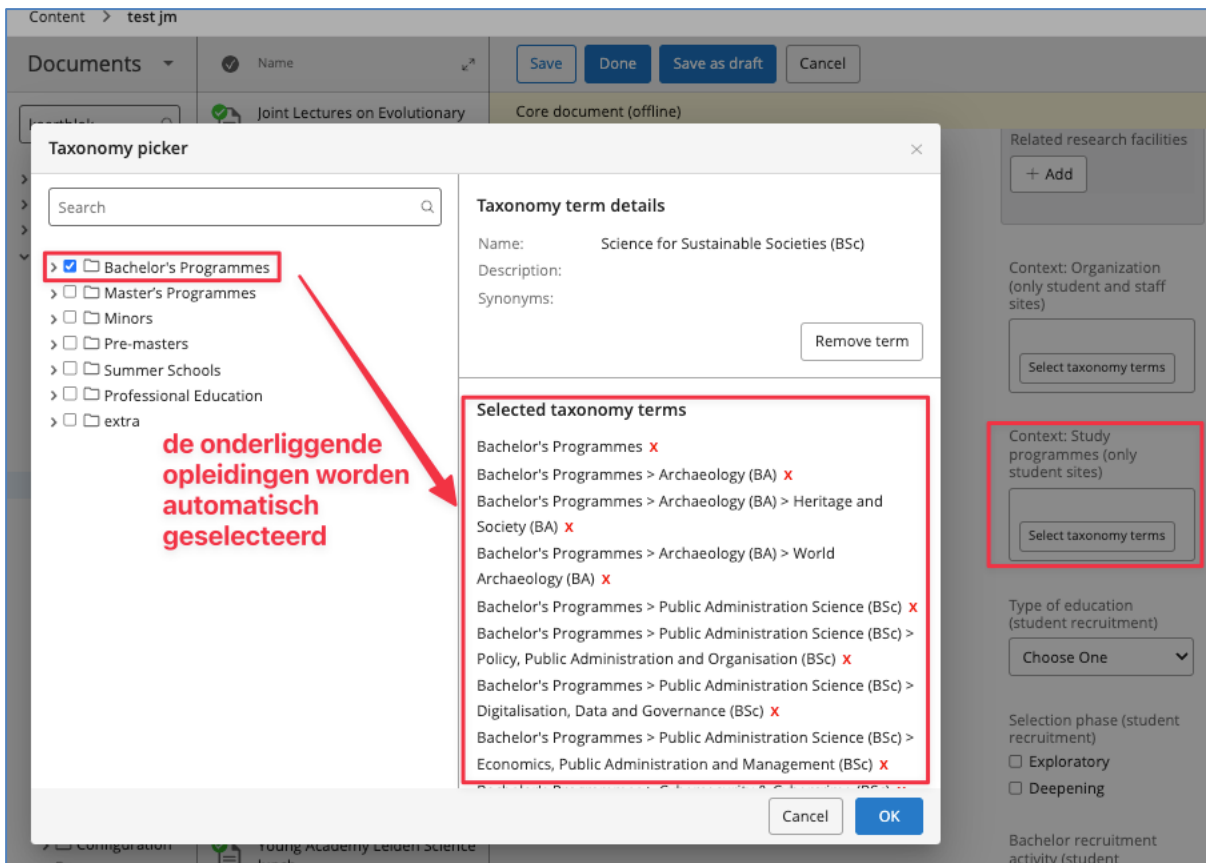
Content > test jm

Documents

Name

Joint Lectures on Evolutionary

Save Done Save as draft Cancel

Core document (offline)

Related research facilities

+ Add

Taxonomy picker

Search

Bachelor's Programmes
Master's Programmes
Minors
Pre-masters
Summer Schools
Professional Education
extra

de onderliggende opleidingen worden automatisch geselecteerd

Taxonomy term details

Name: Science for Sustainable Societies (BSc)
Description:
Synonyms:

Remove term

Selected taxonomy terms

Bachelor's Programmes x
Bachelor's Programmes > Archaeology (BA) x
Bachelor's Programmes > Archaeology (BA) > Heritage and Society (BA) x
Bachelor's Programmes > Archaeology (BA) > World Archaeology (BA) x
Bachelor's Programmes > Public Administration Science (BSc) x
Bachelor's Programmes > Public Administration Science (BSc) > Policy, Public Administration and Organisation (BSc) x
Bachelor's Programmes > Public Administration Science (BSc) > Digitalisation, Data and Governance (BSc) x
Bachelor's Programmes > Public Administration Science (BSc) > Economics, Public Administration and Management (BSc) x
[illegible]

Cancel OK

Context: Organization (only student and staff sites)

Select taxonomy terms

Context: Study programmes (only student sites)

Select taxonomy terms

Type of education (student recruitment)

Choose One

Selection phase (student recruitment)
Exploratory
Deepening

Bachelor recruitment activity (student

Configuration

Young Academy Leiden Science